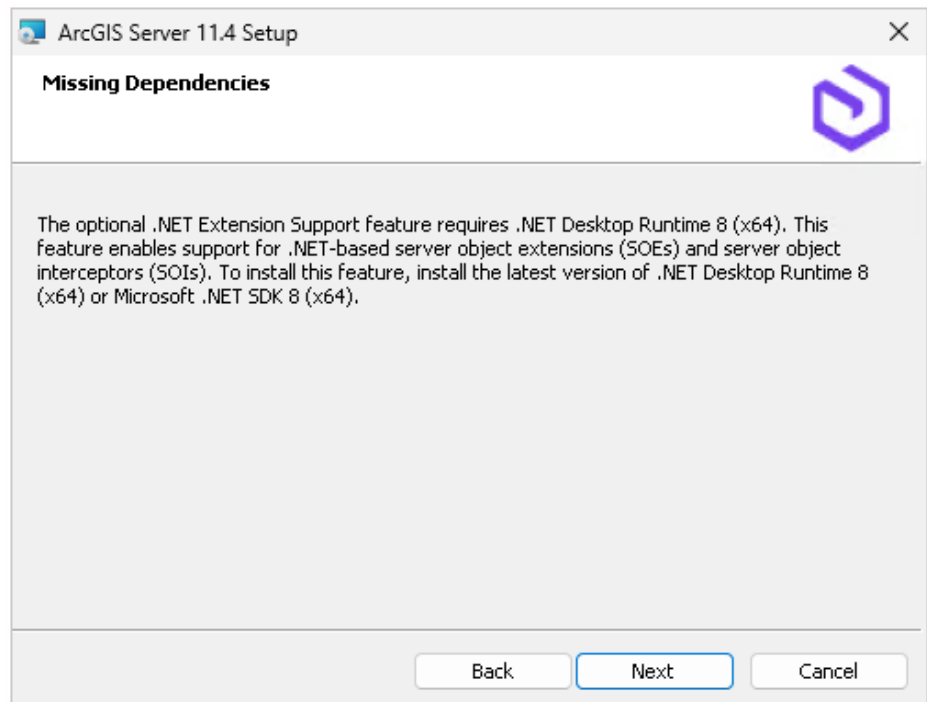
ArcGIS Server 11.4 Setup

Missing Dependencies

The optional .NET Extension Support feature requires .NET Desktop Runtime 8 (x64). This feature enables support for .NET-based server object extensions (SOEs) and server object interceptors (SOIs). To install this feature, install the latest version of .NET Desktop Runtime 8 (x64) or Microsoft .NET SDK 8 (x64).

Back
Next
Cancel